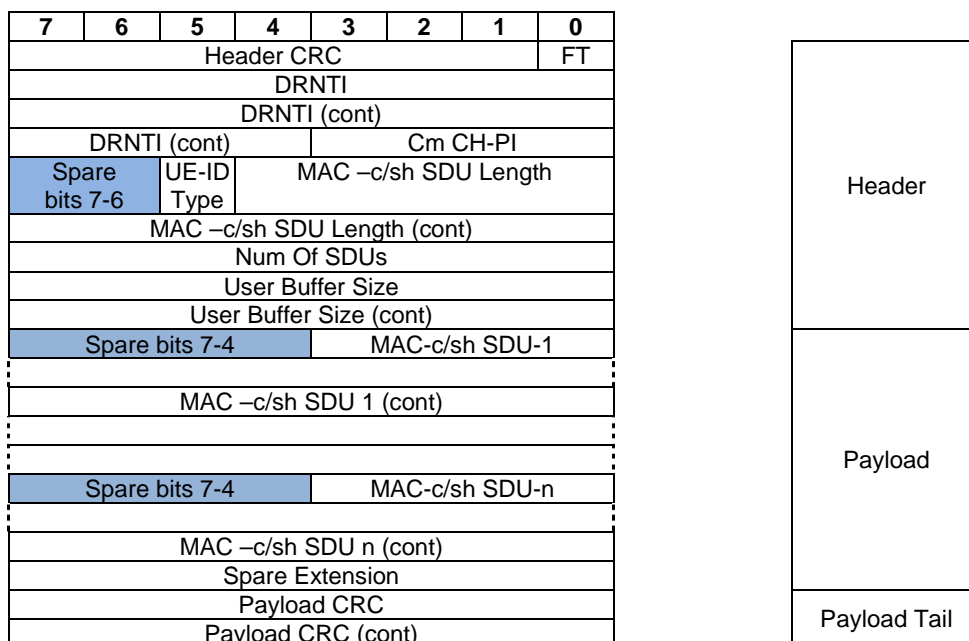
| 7 | 6 | 5 | 4 | 3 | 2 | 1 | 0 |
|---|---|---|---|---|---|---|---|
| Header CRC | | | | | | | FT |
| DRNTI | | | | | | | |
| DRNTI (cont) | | | | | | | |
| DRNTI (cont) | | | | Cm CH-PI | | | |
| Spare bits 7-6 | | UE-ID Type | MAC –c/sh SDU Length | | | | |
| MAC –c/sh SDU Length (cont) | | | | | | | |
| Num Of SDUs | | | | | | | |
| User Buffer Size | | | | | | | |
| User Buffer Size (cont) | | | | | | | |
| Spare bits 7-4 | | | | MAC-c/sh SDU-1 | | | |
| | | | | | | | |
| MAC –c/sh SDU 1 (cont) | | | | | | | |
| | | | | | | | |
| | | | | | | | |
| Spare bits 7-4 | | | | MAC-c/sh SDU-n | | | |
| | | | | | | | |
| MAC –c/sh SDU n (cont) | | | | | | | |
| Spare Extension | | | | | | | |
| Payload CRC | | | | | | | |
| Payload CRC (cont) | | | | | | | |

Header

Payload

Payload Tail